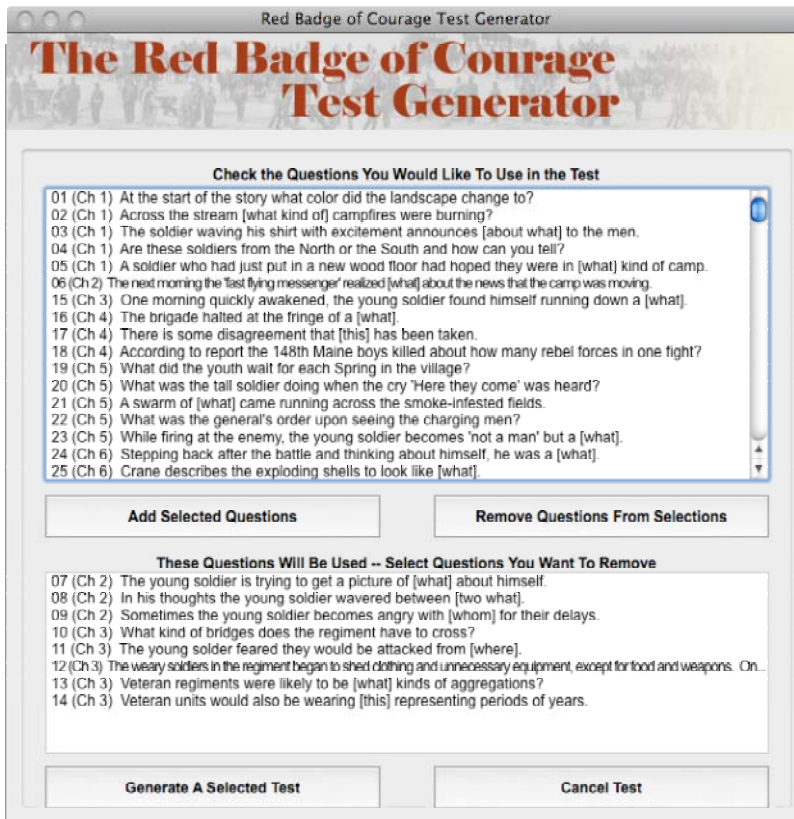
Red Badge of Courage Test Generator

The Red Badge of Courage Test Generator

Check the Questions You Would Like To Use in the Test

01 (Ch 1) At the start of the story what color did the landscape change to?
02 (Ch 1) Across the stream [what kind of] campfires were burning?
03 (Ch 1) The soldier waving his shirt with excitement announces [about what] to the men.
04 (Ch 1) Are these soldiers from the North or the South and how can you tell?
05 (Ch 1) A soldier who had just put in a new wood floor had hoped they were in [what] kind of camp.
06 (Ch 2) The next morning the 'fast flying messenger' realized [what] about the news that the camp was moving.
15 (Ch 3) One morning quickly awakened, the young soldier found himself running down a [what].
16 (Ch 4) The brigade halted at the fringe of a [what].
17 (Ch 4) There is some disagreement that [this] has been taken.
18 (Ch 4) According to report the 148th Maine boys killed about how many rebel forces in one fight?
19 (Ch 5) What did the youth wait for each Spring in the village?
20 (Ch 5) What was the tall soldier doing when the cry 'Here they come' was heard?
21 (Ch 5) A swarm of [what] came running across the smoke-infested fields.
22 (Ch 5) What was the general's order upon seeing the charging men?
23 (Ch 5) While firing at the enemy, the young soldier becomes 'not a man' but a [what].
24 (Ch 6) Stepping back after the battle and thinking about himself, he was a [what].
25 (Ch 6) Crane describes the exploding shells to look like [what].

Add Selected Questions

Remove Questions From Selections

These Questions Will Be Used -- Select Questions You Want To Remove

07 (Ch 2) The young soldier is trying to get a picture of [what] about himself.
08 (Ch 2) In his thoughts the young soldier wavered between [two what].
09 (Ch 2) Sometimes the young soldier becomes angry with [whom] for their delays.
10 (Ch 3) What kind of bridges does the regiment have to cross?
11 (Ch 3) The young solder feared they would be attacked from [where].
12 (Ch 3) The weary soldiers in the regiment began to shed clothing and unnecessary equipment, except for food and weapons. On...
13 (Ch 3) Veteran regiments were likely to be [what] kinds of aggregations?
14 (Ch 3) Veteran units would also be wearing [this] representing periods of years.

Generate A Selected Test

Cancel Test